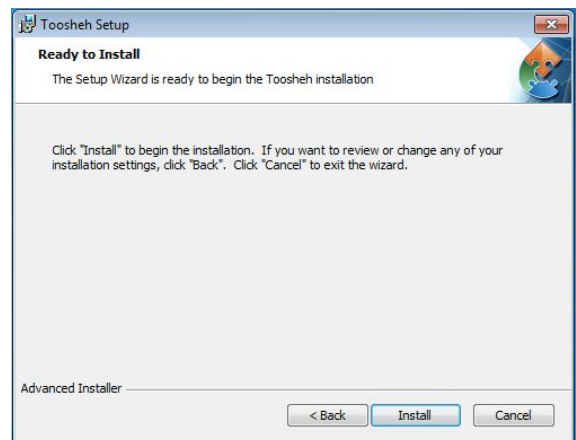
Toosheh Setup

Ready to Install

The Setup Wizard is ready to begin the Toosheh installation

Click "Install" to begin the installation. If you want to review or change any of your installation settings, click "Back". Click "Cancel" to exit the wizard.

Advanced Installer

< Back Install Cancel